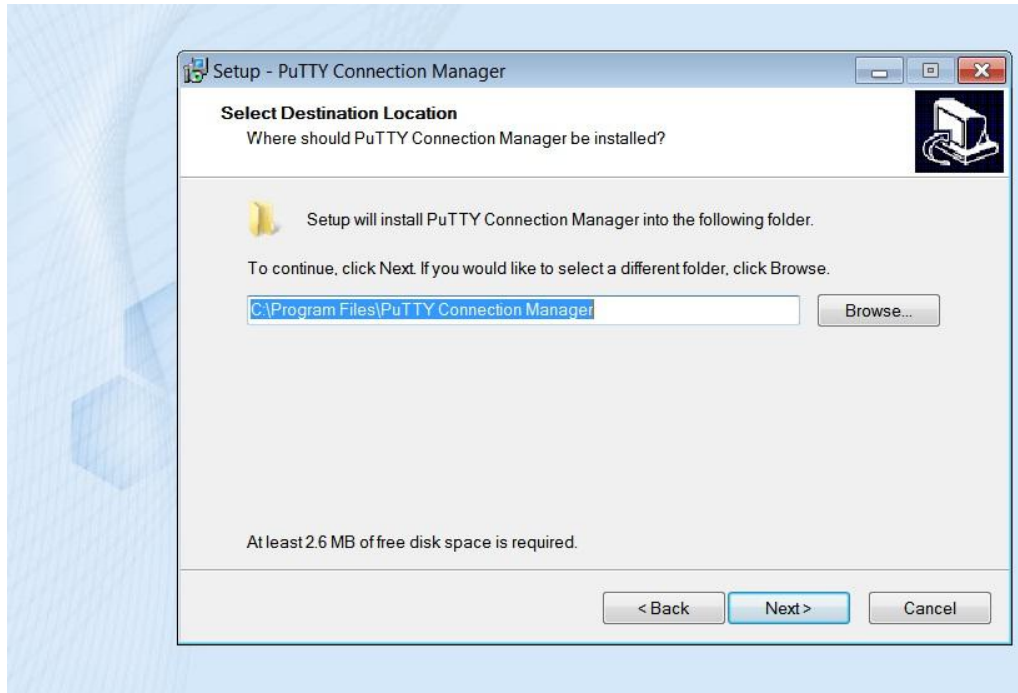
Setup - PuTTY Connection Manager

Select Destination Location
Where should PuTTY Connection Manager be installed?

Setup will install PuTTY Connection Manager into the following folder.

To continue, click Next. If you would like to select a different folder, click Browse.

C:\Program Files\PuTTY Connection Manager

Browse...

At least 2.6 MB of free disk space is required.

< Back

Next >

Cancel